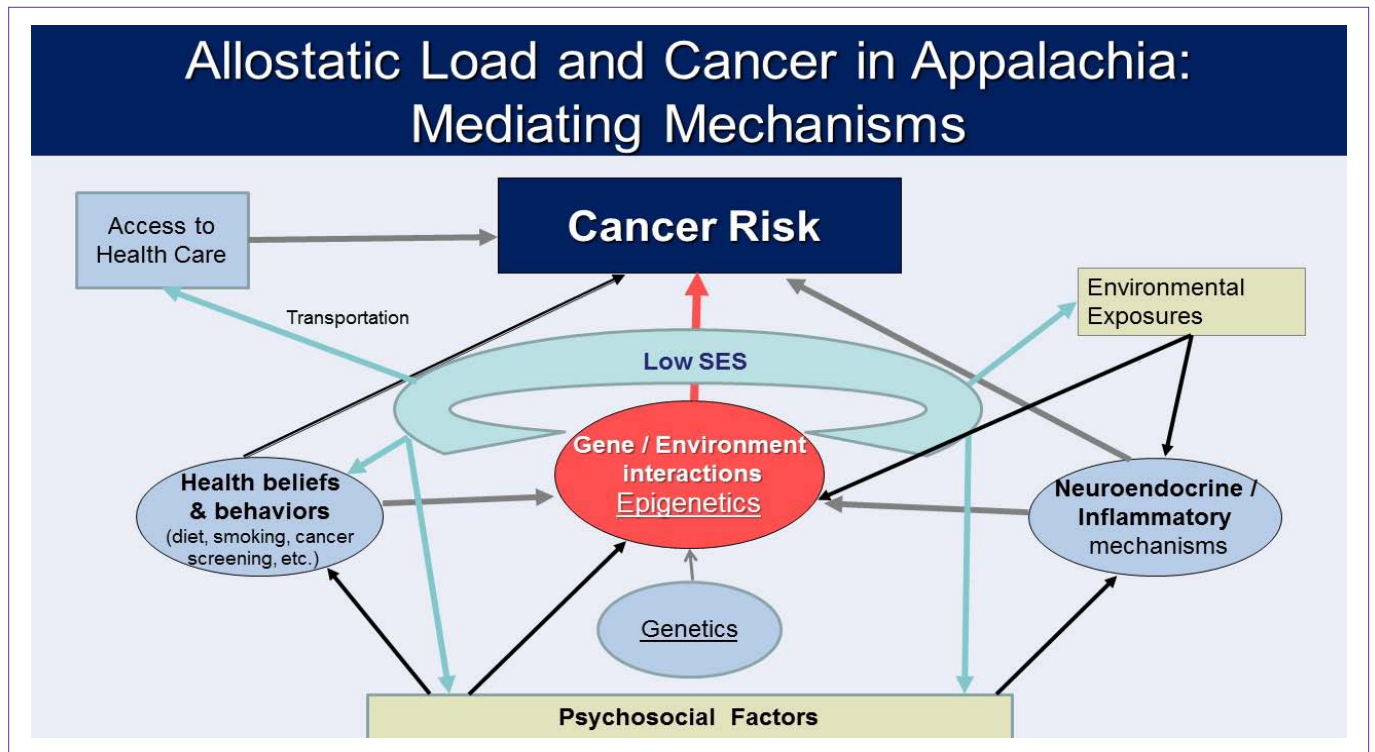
Allostatic Load and Cancer in Appalachia: Mediating Mechanisms

Access to Health Care

Cancer Risk

Environmental Exposures

Transportation

Low SES

Gene / Environment interactions Epigenetics

Health beliefs & behaviors (diet, smoking, cancer screening, etc.)

Neuroendocrine / Inflammatory mechanisms

Genetics

Psychosocial Factors